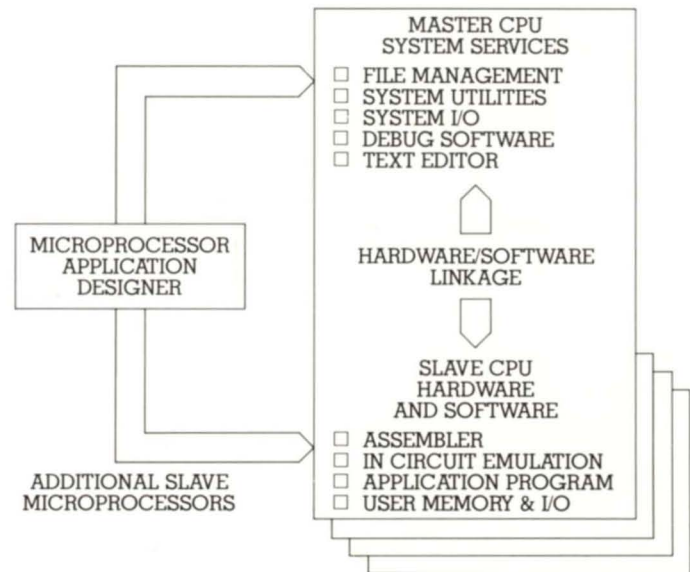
MASTER CPU
SYSTEM SERVICES

☐ FILE MANAGEMENT
☐ SYSTEM UTILITIES
☐ SYSTEM I/O
☐ DEBUG SOFTWARE
☐ TEXT EDITOR

MICROPROCESSOR
APPLICATION
DESIGNER

HARDWARE/SOFTWARE
LINKAGE

SLAVE CPU
HARDWARE
AND SOFTWARE

☐ ASSEMBLER
☐ IN CIRCUIT EMULATION
☐ APPLICATION PROGRAM
☐ USER MEMORY & I/O

ADDITIONAL SLAVE
MICROPROCESSORS